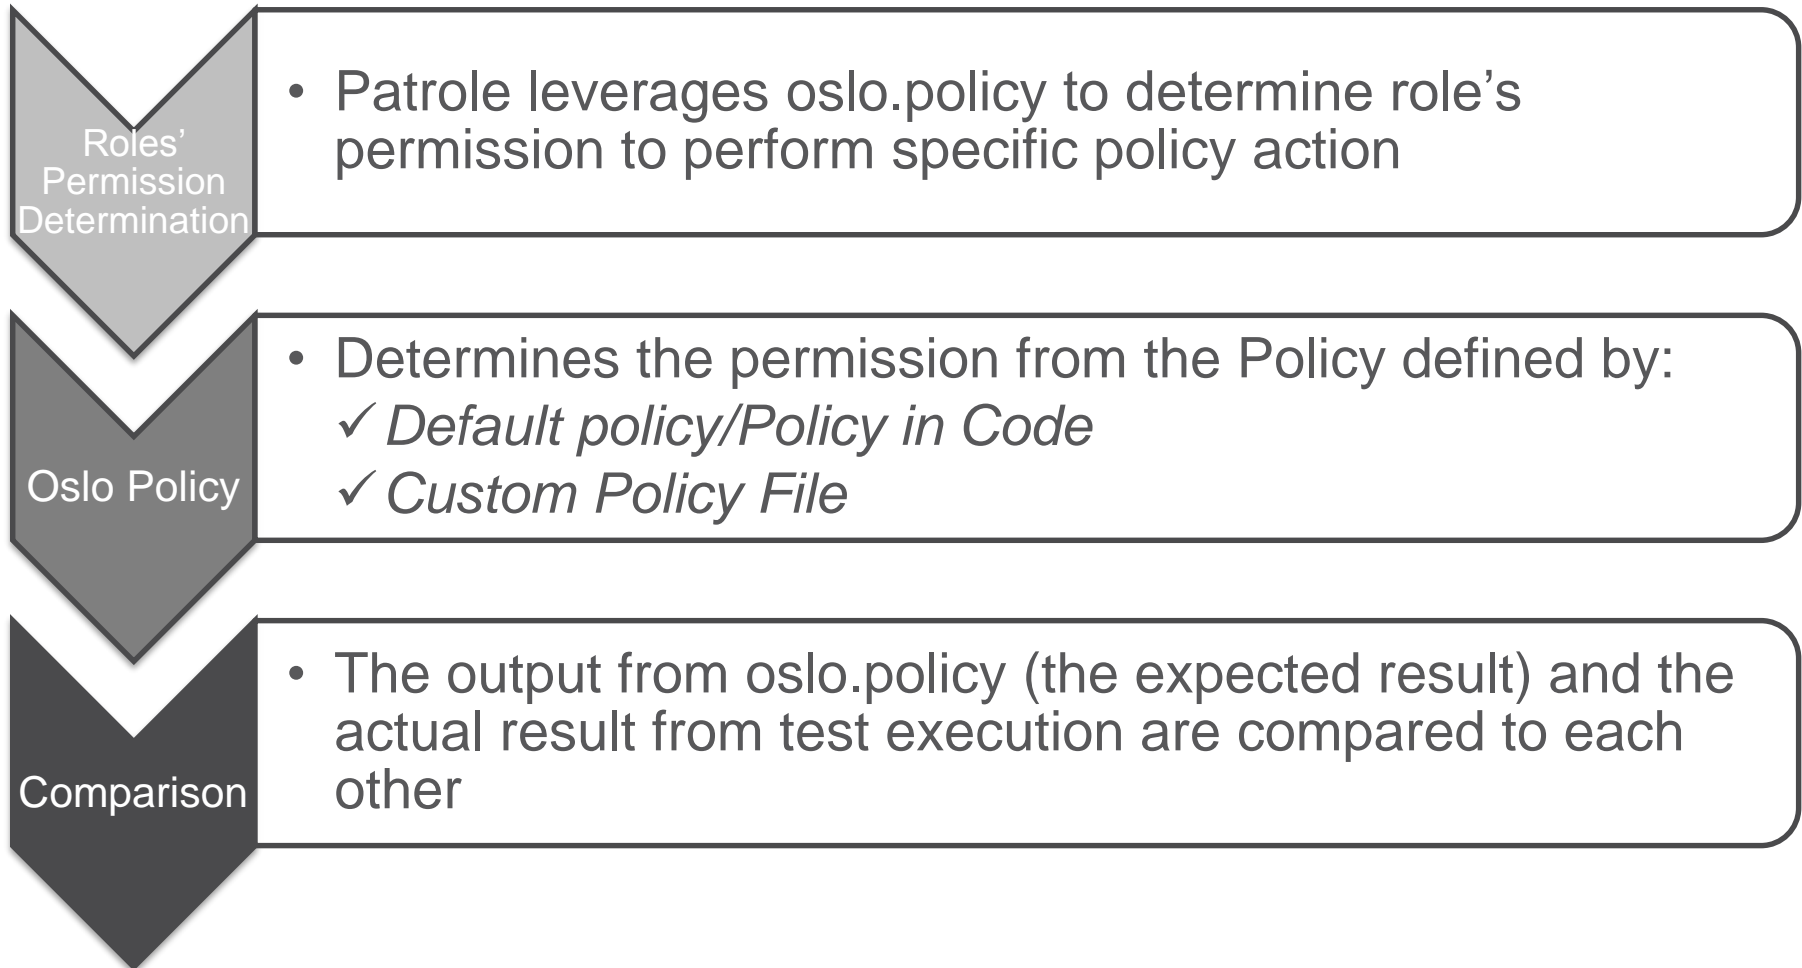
Roles' Permission Determination

• Patrole leverages oslo.policy to determine role's permission to perform specific policy action

Oslo Policy

• Determines the permission from the Policy defined by:
✓ *Default policy/Policy in Code*
✓ *Custom Policy File*

Comparison

• The output from oslo.policy (the expected result) and the actual result from test execution are compared to each other